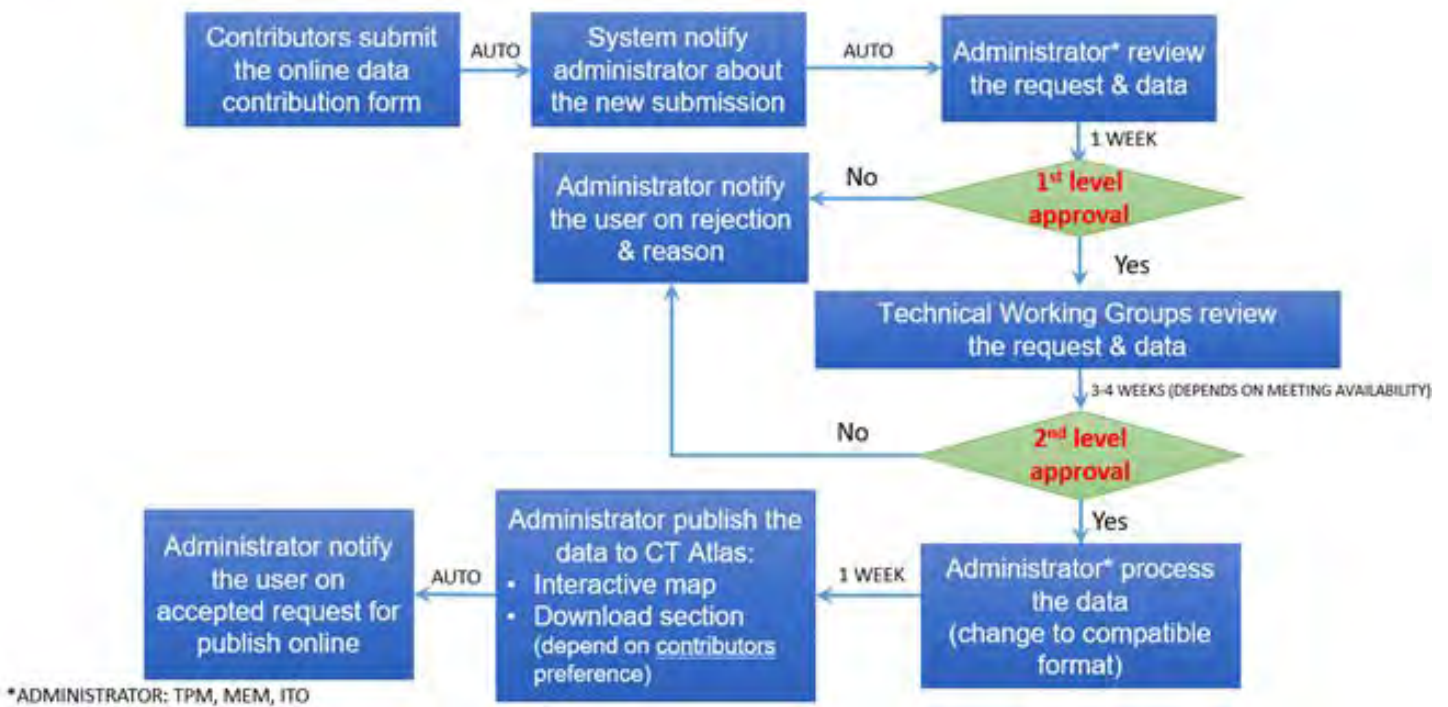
Contributors submit the online data contribution form

AUTO

System notify administrator about the new submission

AUTO

Administrator* review the request & data

1 WEEK

$1^{st}$ level approval

No

Administrator notify the user on rejection & reason

Yes

Technical Working Groups review the request & data

3-4 WEEKS (DEPENDS ON MEETING AVAILABILITY)

No

$2^{nd}$ level approval

Yes

Administrator* process the data (change to compatible format)

1 WEEK

Administrator publish the data to CT Atlas:
• Interactive map
• Download section (depend on contributors preference)

AUTO

Administrator notify the user on accepted request for publish online

*ADMINISTRATOR: TPM, MEM, ITO